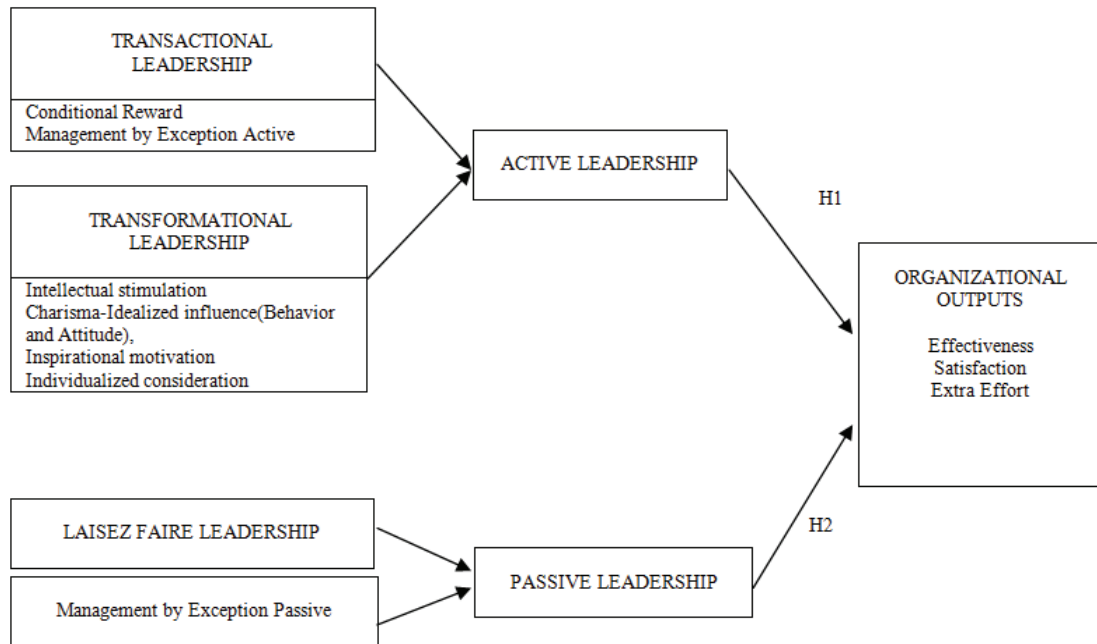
TRANSACTIONAL LEADERSHIP

Conditional Reward
Management by Exception Active

TRANSFORMATIONAL LEADERSHIP

Intellectual stimulation
Charisma-Idealized influence(Behavior and Attitude),
Inspirational motivation
Individualized consideration

ACTIVE LEADERSHIP

H1

ORGANIZATIONAL OUTPUTS

Effectiveness
Satisfaction
Extra Effort

LAISEZ FAIRE LEADERSHIP

Management by Exception Passive

PASSIVE LEADERSHIP

H2